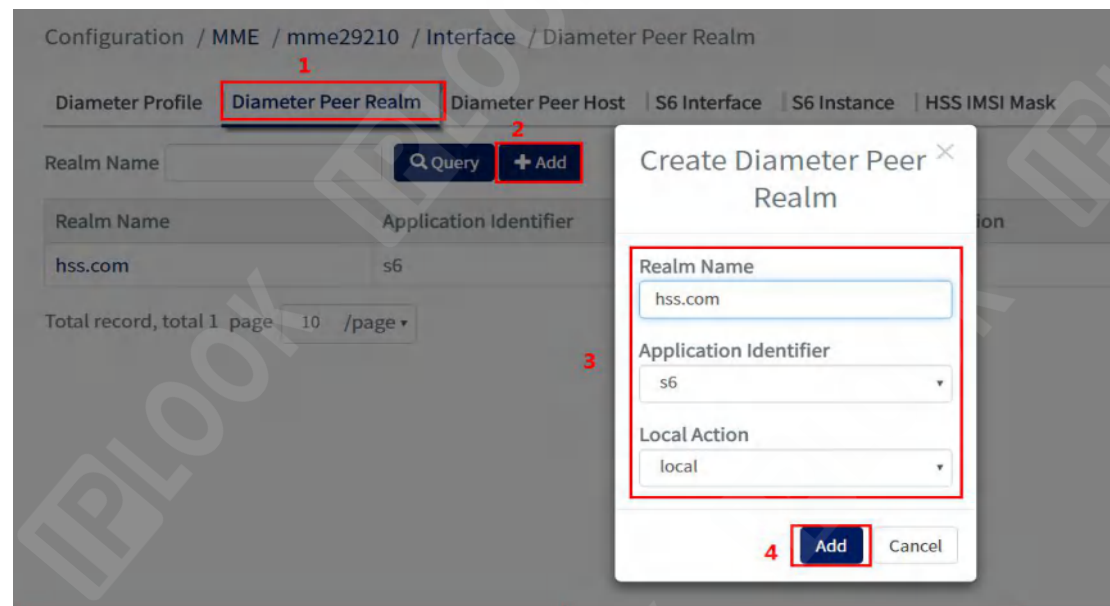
Configuration / MME / mme29210 / Interface / Diameter Peer Realm

1

Diameter Profile | Diameter Peer Realm | Diameter Peer Host | S6 Interface | S6 Instance | HSS IMSI Mask

2

Realm Name | Query | + Add

| Realm Name | Application Identifier | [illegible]ion |
|---|---|---|
| hss.com | s6 | |

Total record, total 1 page 10 /page

Create Diameter Peer Realm

Realm Name
hss.com

3

Application Identifier
s6

Local Action
local

4

Add
Cancel

IPLOOK